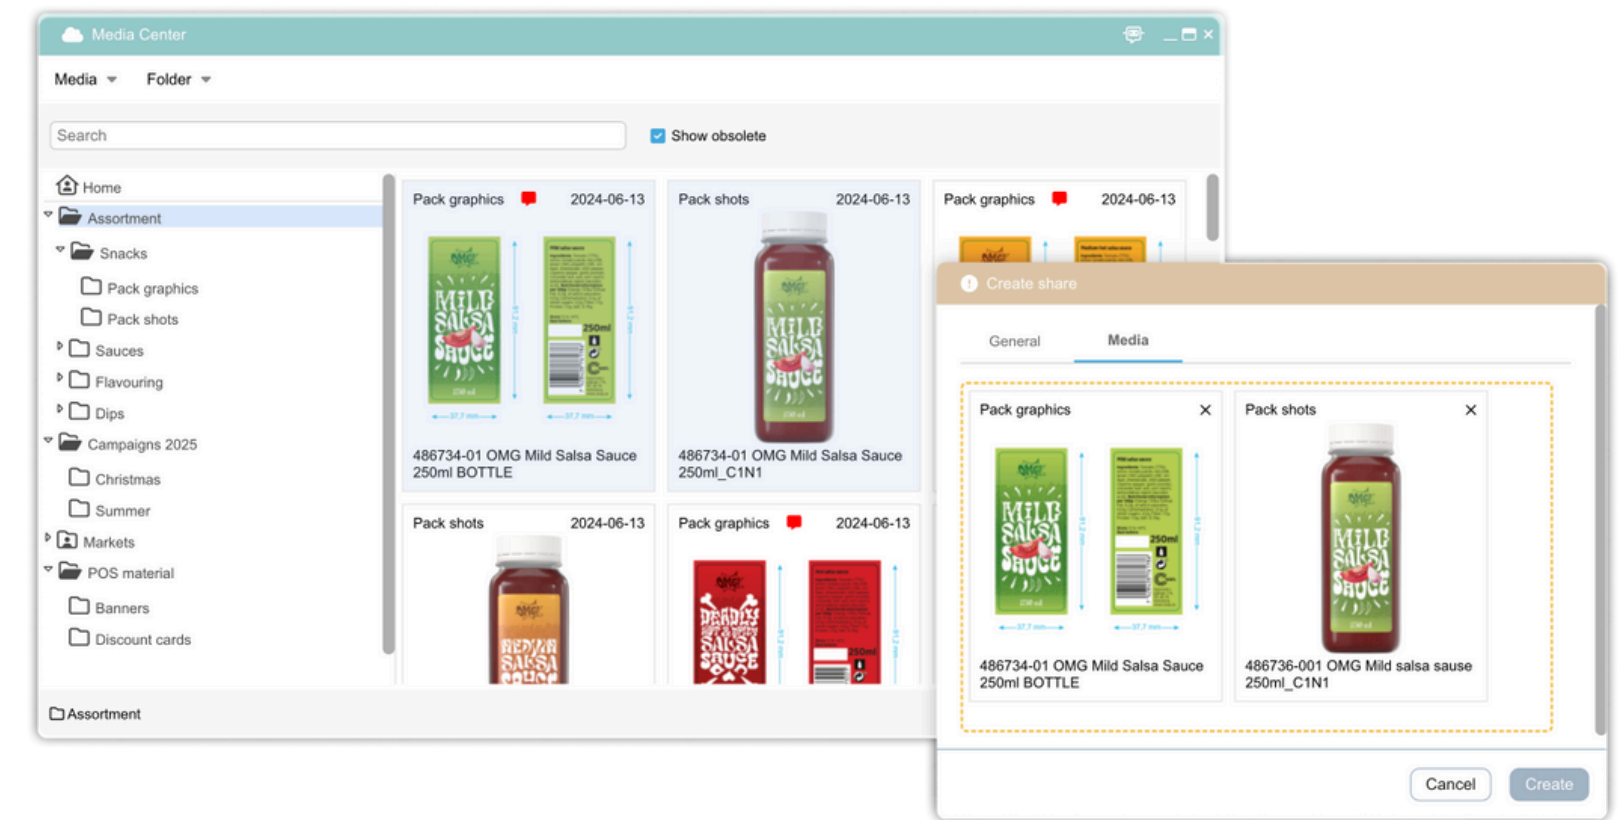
Media Center

Media Folder

Search

Show obsolete

Home
Assortment
Snacks
Pack graphics
Pack shots
Sauces
Flavouring
Dips
Campaigns 2025
Christmas
Summer
Markets
POS material
Banners
Discount cards

Pack graphics 2024-06-13

MILD SALSA SAUCE

486734-01 OMG Mild Salsa Sauce 250ml BOTTLE

Pack shots 2024-06-13

MILD SALSA SAUCE

486734-01 OMG Mild Salsa Sauce 250ml_C1N1

Pack graphics 2024-06-13

Pack shots 2024-06-13

MEDIUM SALSA SAUCE

Pack graphics 2024-06-13

DEADLY SALSA SAUCE

Assortment

Create share

General Media

Pack graphics

MILD SALSA SAUCE

486734-01 OMG Mild Salsa Sauce 250ml BOTTLE

Pack shots

MILD SALSA SAUCE

486736-001 OMG Mild salsa sause 250ml_C1N1

Cancel Create